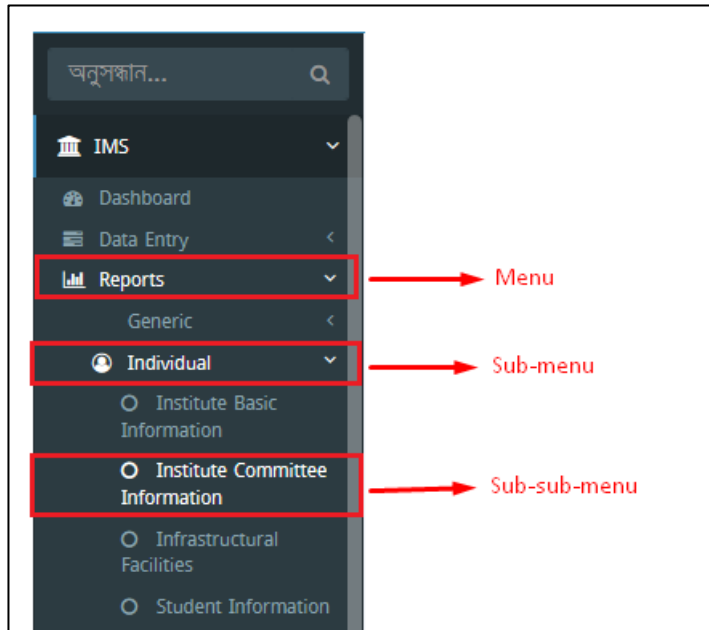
অনুসন্ধান...

IMS

Dashboard

Data Entry

Reports

Generic

Individual

Institute Basic Information

Institute Committee Information

Infrastructural Facilities

Student Information

Menu

Sub-menu

Sub-sub-menu